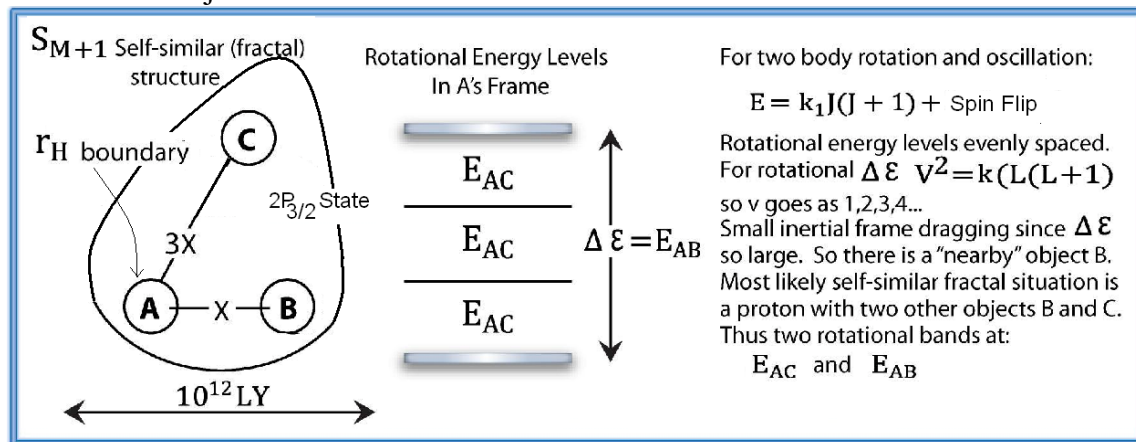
$S_{M+1}$ Self-similar (fractal) structure

$r_H$ boundary

C

$^2P_{3/2}$ State

3X

A X B

$10^{12}$LY

Rotational Energy Levels In A's Frame

$E_{AC}$

$E_{AC}$

$E_{AC}$

$\Delta \varepsilon = E_{AB}$

For two body rotation and oscillation:

$E = k_1 J(J+1) +$ Spin Flip

Rotational energy levels evenly spaced. For rotational $\Delta \varepsilon$ $V^2 = k(L(L+1)$ so v goes as 1,2,3,4...

Small inertial frame dragging since $\Delta \varepsilon$ so large. So there is a "nearby" object B. Most likely self-similar fractal situation is a proton with two other objects B and C. Thus two rotational bands at:

$E_{AC}$ and $E_{AB}$